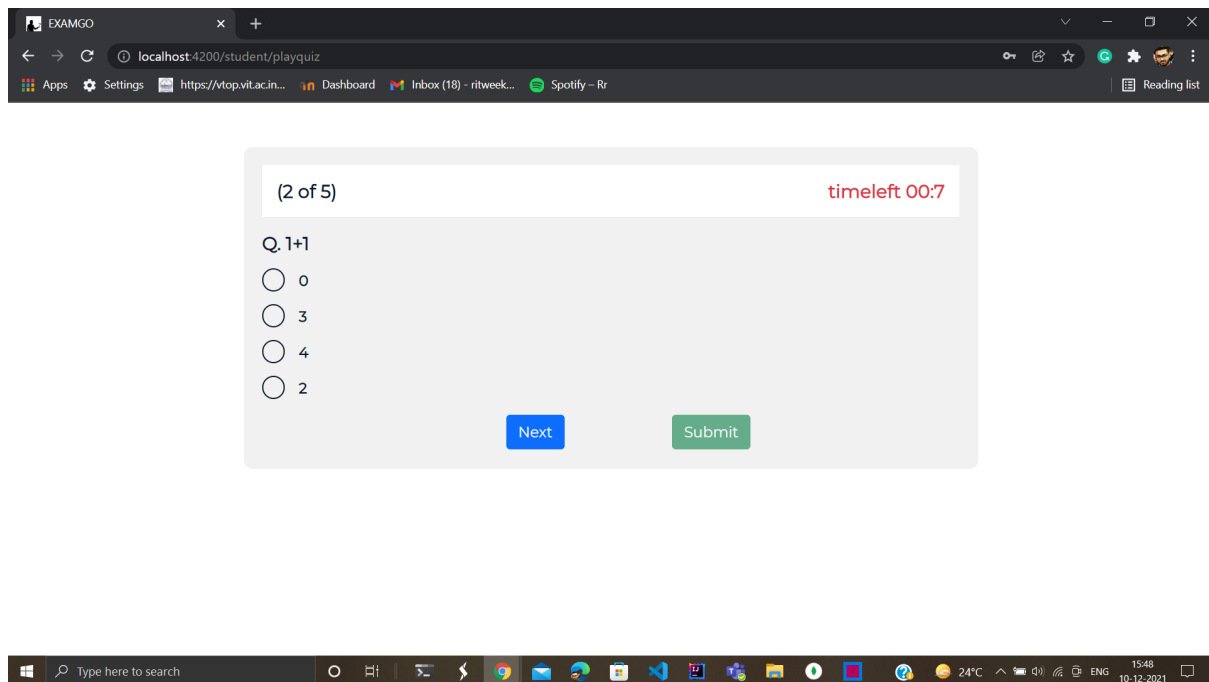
EXAMGO

localhost:4200/student/playquiz

Apps Settings https://vtop.vit.ac.in... Dashboard Inbox (18) - ritweek... Spotify – Rr

Reading list

(2 of 5)

timeleft 00:7

Q. 1+1

0

3

4

2

Next

Submit

Type here to search

24°C ENG 15:48 10-12-2021